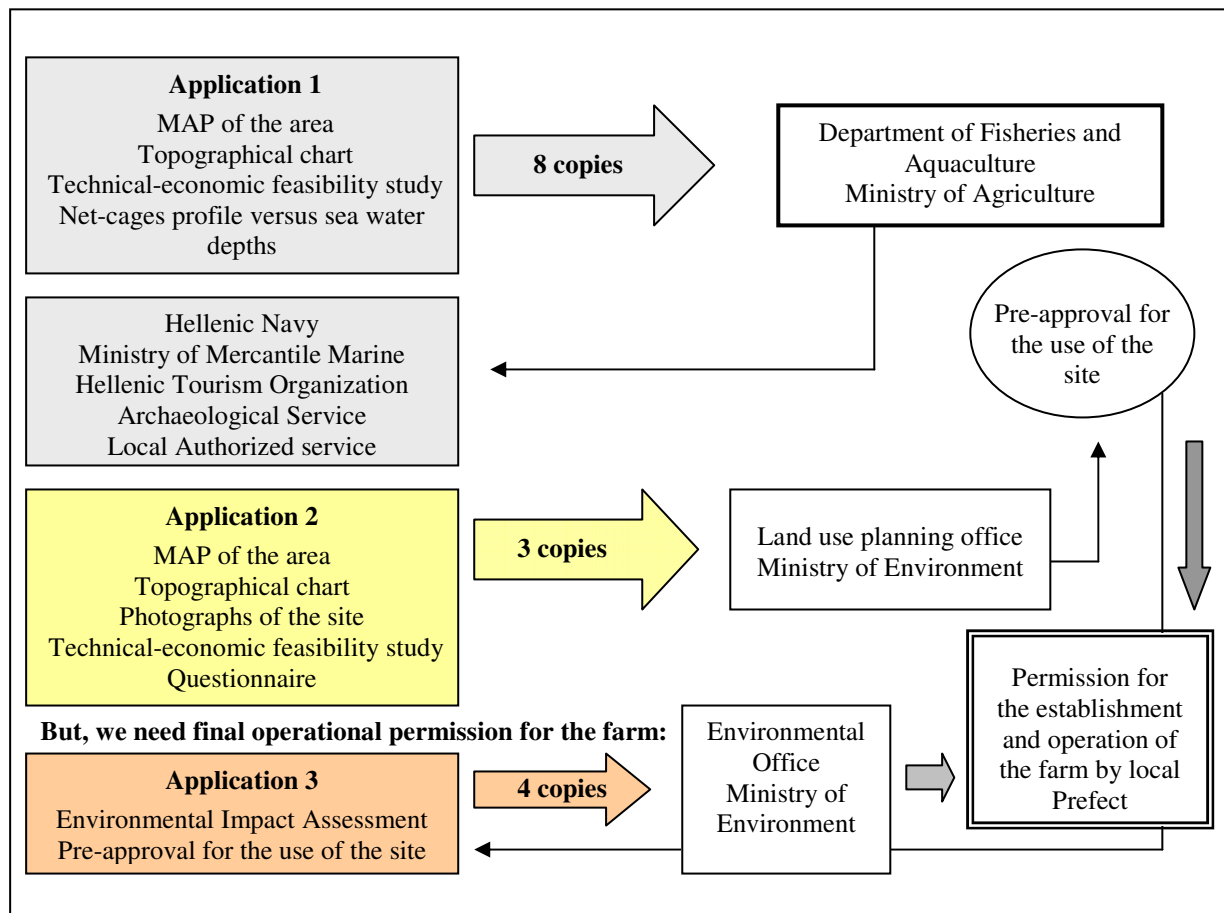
Application 1
MAP of the area
Topographical chart
Technical-economic feasibility study
Net-cages profile versus sea water depths

8 copies

Department of Fisheries and Aquaculture
Ministry of Agriculture

Hellenic Navy
Ministry of Mercantile Marine
Hellenic Tourism Organization
Archaeological Service
Local Authorized service

Pre-approval for the use of the site

Application 2
MAP of the area
Topographical chart
Photographs of the site
Technical-economic feasibility study
Questionnaire

3 copies

Land use planning office
Ministry of Environment

Permission for the establishment and operation of the farm by local Prefect

But, we need final operational permission for the farm:

Application 3
Environmental Impact Assessment
Pre-approval for the use of the site

4 copies

Environmental Office
Ministry of Environment